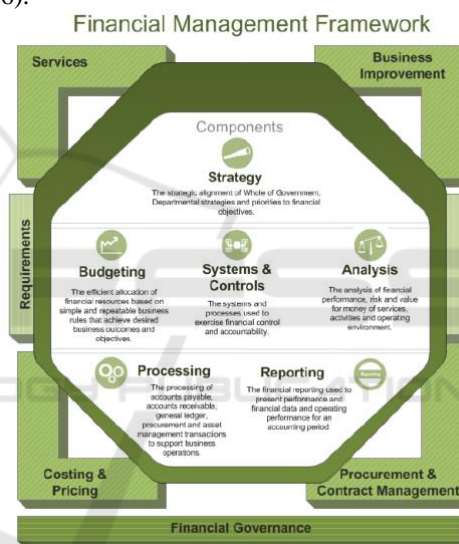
Financial Management Framework

Services

Business Improvement

Components

Strategy

The strategic alignment of Whole of Government, Departmental strategies and priorities to financial objectives.

Requirements

Budgeting

The efficient allocation of financial resources based on simple and repeatable business rules that achieve desired business outcomes and objectives.

Systems & Controls

The systems and processes used to exercise financial control and accountability.

Analysis

The analysis of financial performance, risk and value for money of services, activities and operating environment.

Processing

The processing of accounts payable, accounts receivable, general ledger, procurement and asset management transactions to support business operations.

Reporting

The financial reporting used to present performance and financial data and operating performance for an accounting period.

Costing & Pricing

Procurement & Contract Management

Financial Governance